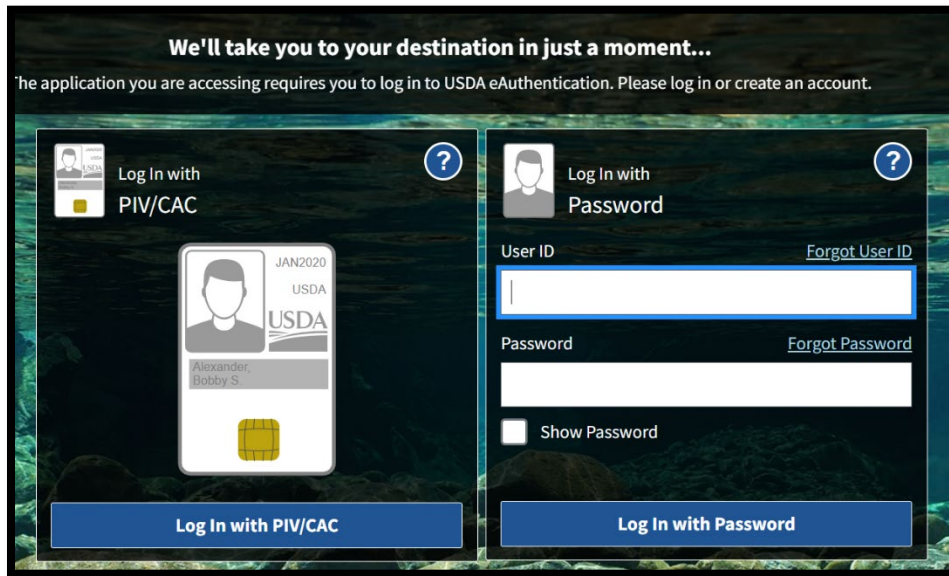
We'll take you to your destination in just a moment...

he application you are accessing requires you to log in to USDA eAuthentication. Please log in or create an account.

USDA

Log In with
PIV/CAC

?

JAN2020
USDA
USDA
Alexander,
Bobby S.

Log In with PIV/CAC

Log In with
Password

?

User ID
Forgot User ID

Password
Forgot Password

Show Password

Log In with Password